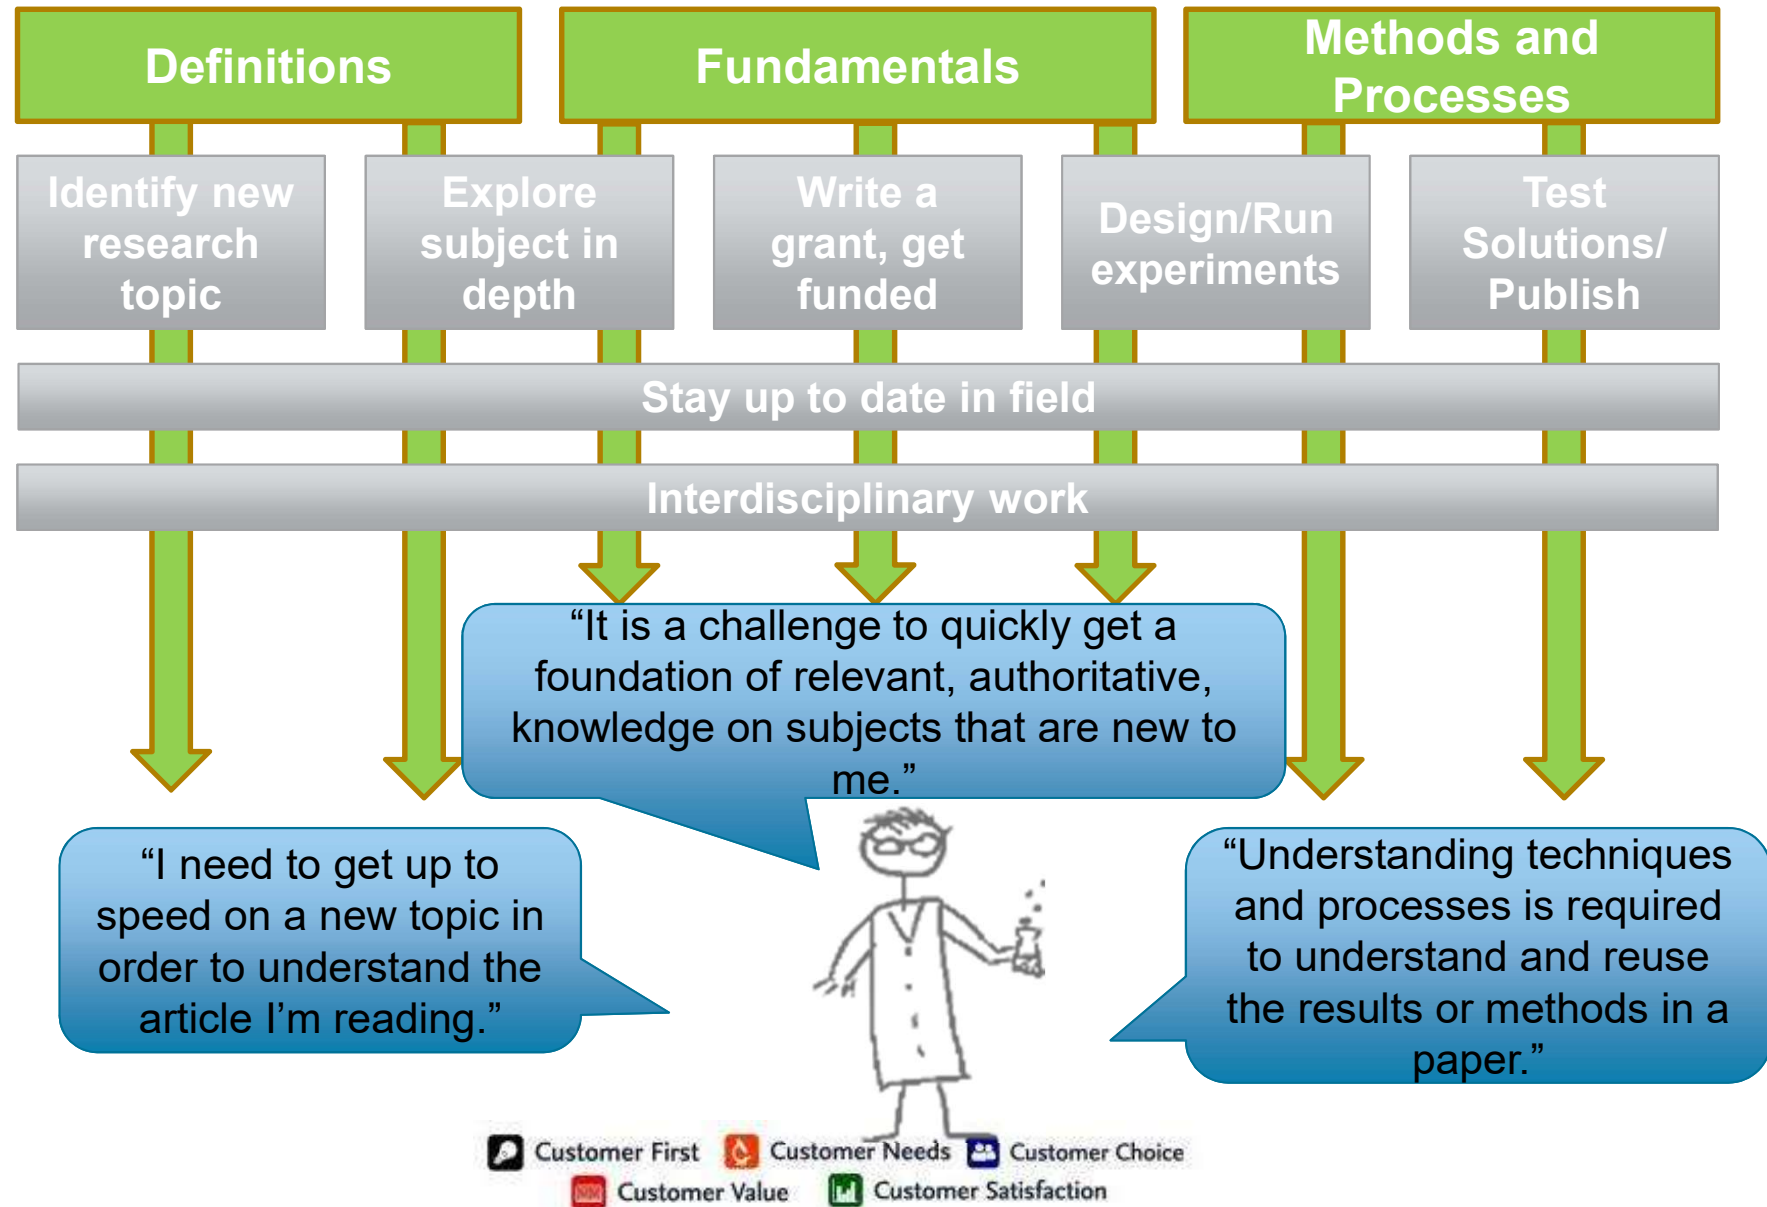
Definitions

Fundamentals

Methods and Processes

Identify new research topic

Explore subject in depth

Write a grant, get funded

Design/Run experiments

Test Solutions/ Publish

Stay up to date in field

Interdisciplinary work

“It is a challenge to quickly get a foundation of relevant, authoritative, knowledge on subjects that are new to me.”

“I need to get up to speed on a new topic in order to understand the article I’m reading.”

“Understanding techniques and processes is required to understand and reuse the results or methods in a paper.”

Customer First Customer Needs Customer Choice Customer Value Customer Satisfaction